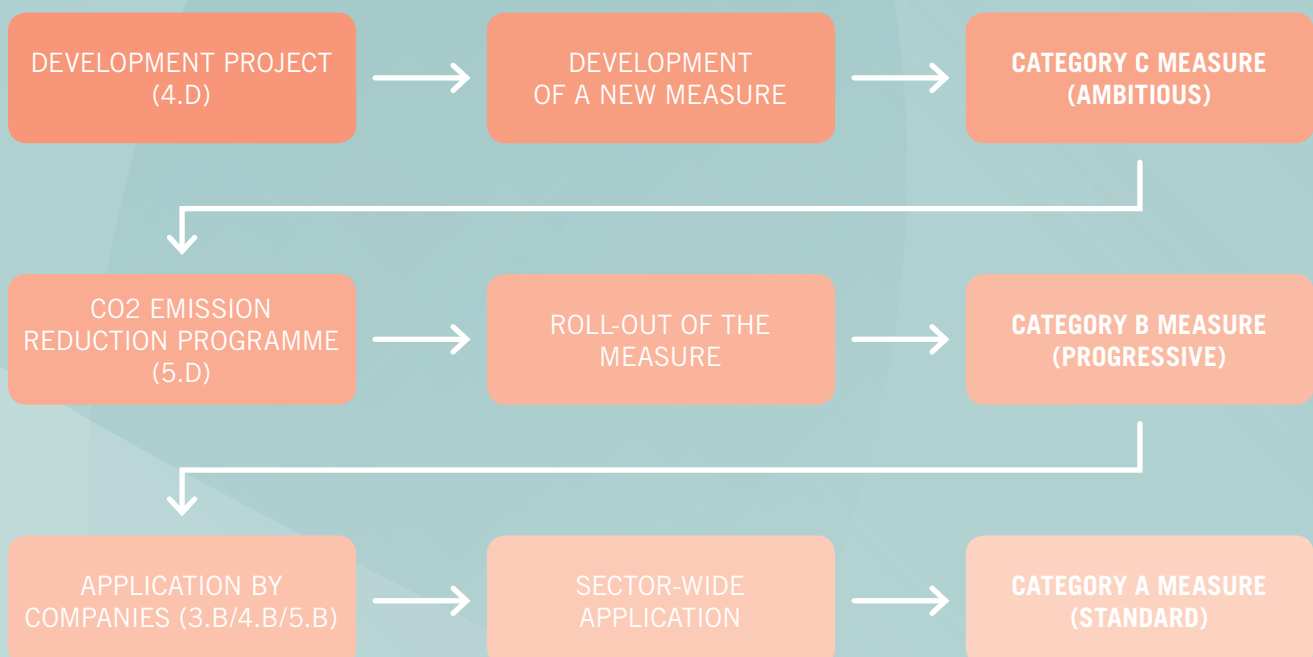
DEVELOPMENT PROJECT (4.D)

DEVELOPMENT OF A NEW MEASURE

CATEGORY C MEASURE (AMBITIOUS)

CO2 EMISSION REDUCTION PROGRAMME (5.D)

ROLL-OUT OF THE MEASURE

CATEGORY B MEASURE (PROGRESSIVE)

APPLICATION BY COMPANIES (3.B/4.B/5.B)

SECTOR-WIDE APPLICATION

CATEGORY A MEASURE (STANDARD)